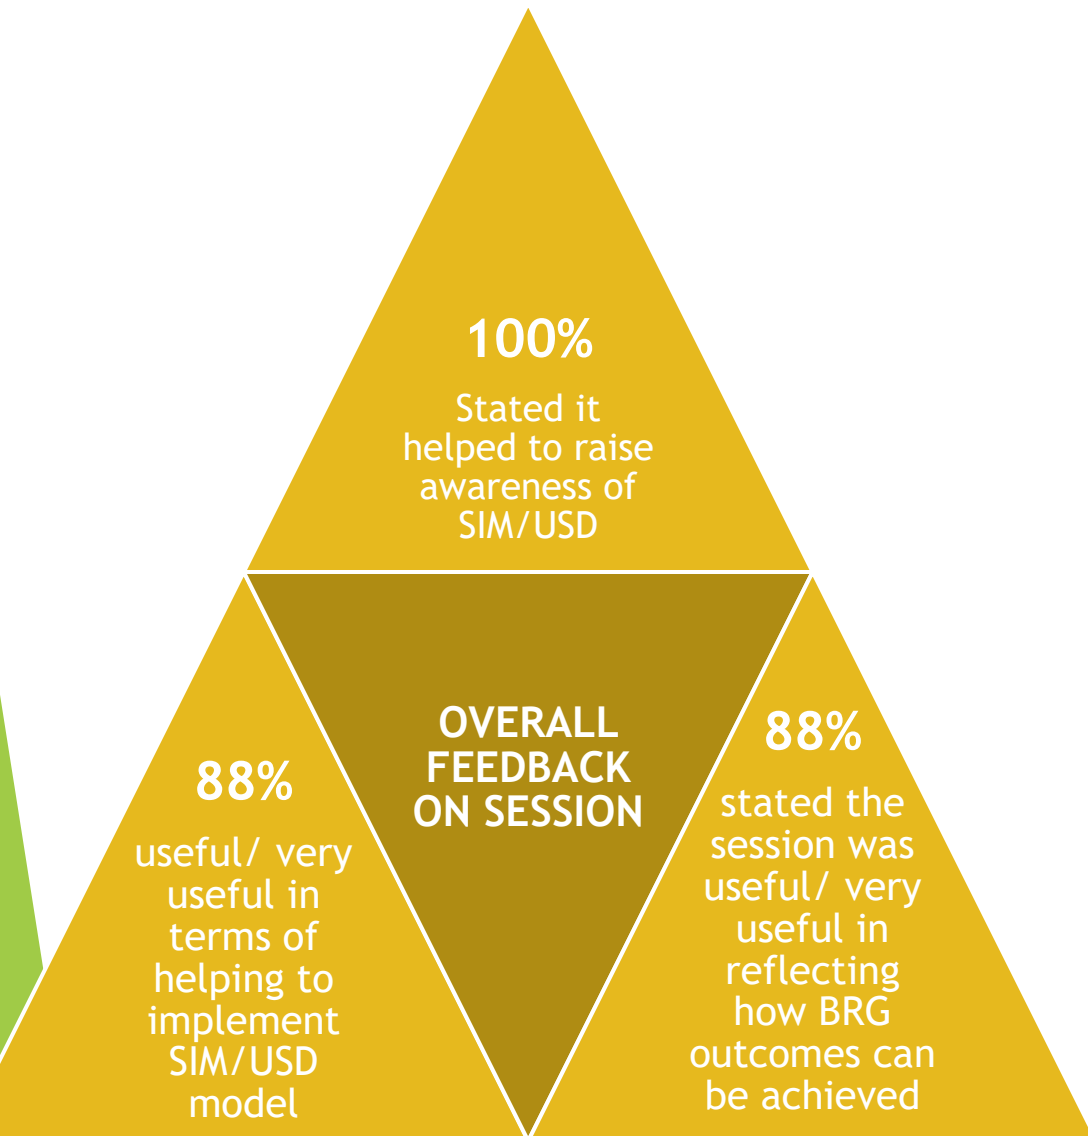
100%

Stated it helped to raise awareness of SIM/USD

OVERALL FEEDBACK ON SESSION

88%

useful/ very useful in terms of helping to implement SIM/USD model

88%

stated the session was useful/ very useful in reflecting how BRG outcomes can be achieved